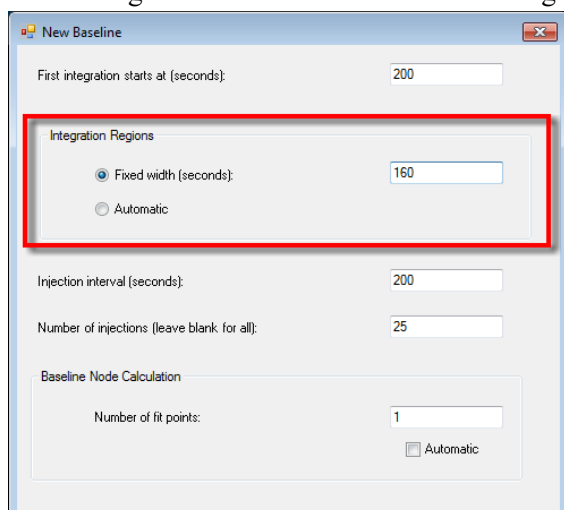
New Baseline

First integration starts at (seconds): 200

Integration Regions

Fixed width (seconds): 160

Automatic

Injection interval (seconds): 200

Number of injections (leave blank for all): 25

Baseline Node Calculation

Number of fit points: 1

Automatic